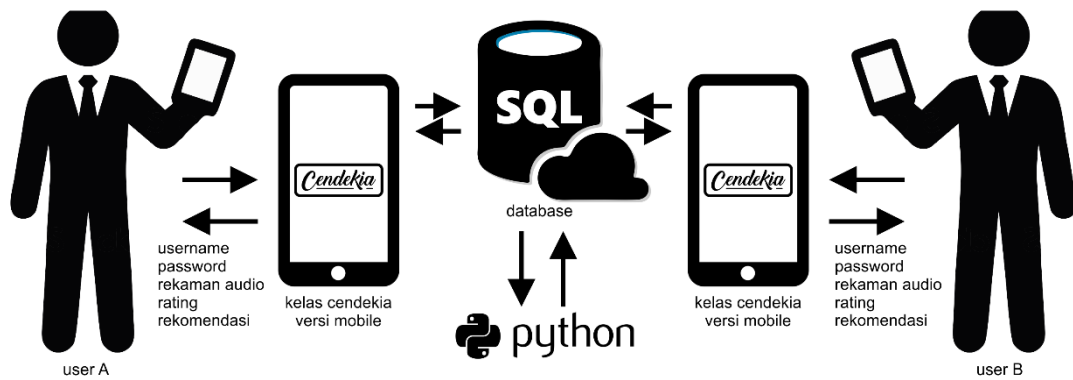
Cendekia

username
password
rekaman audio
rating
rekomendasi

kelas cendekia
versi mobile

user A

SQL

database

python

Cendekia

kelas cendekia
versi mobile

username
password
rekaman audio
rating
rekomendasi

user B